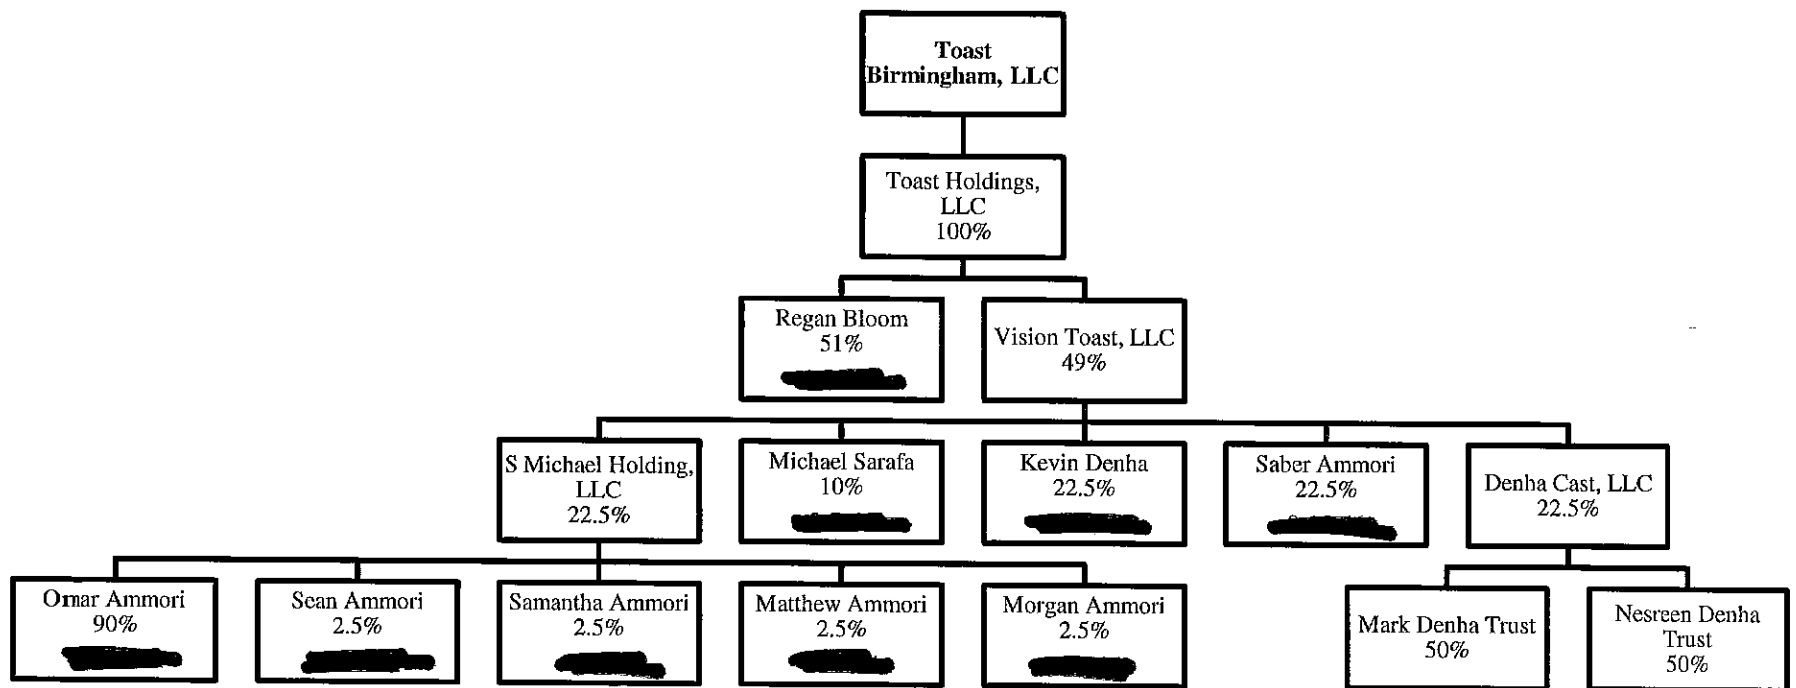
Toast Birmingham, LLC

Toast Holdings, LLC
100%

Regan Bloom
51%
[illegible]

Vision Toast, LLC
49%

S Michael Holding, LLC
22.5%

Michael Sarafa
10%
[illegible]

Kevin Denha
22.5%
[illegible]

Saber Ammori
22.5%
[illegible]

Denha Cast, LLC
22.5%

Omar Ammori
90%
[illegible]

Sean Ammori
2.5%
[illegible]

Samantha Ammori
2.5%
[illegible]

Matthew Ammori
2.5%
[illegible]

Morgan Ammori
2.5%
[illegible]

Mark Denha Trust
50%

Nesreen Denha Trust
50%